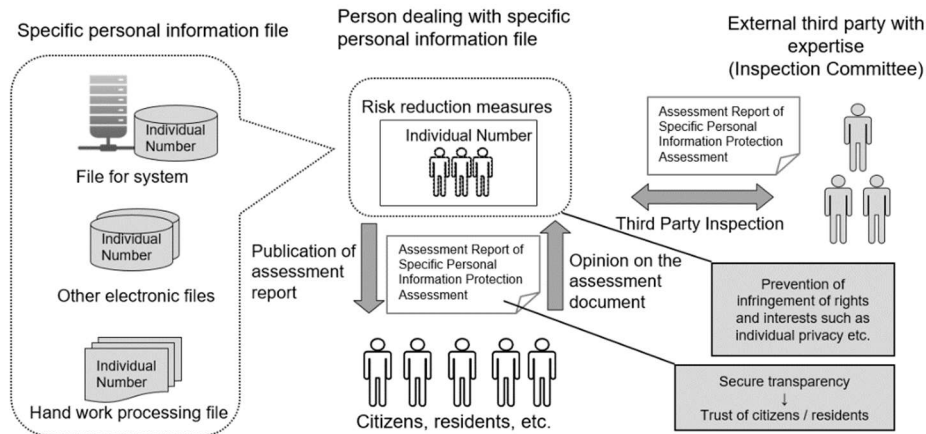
Specific personal information file

Individual Number

File for system

Individual Number

Other electronic files

Individual Number

Hand work processing file

Person dealing with specific personal information file

Risk reduction measures

Individual Number

Publication of assessment report

Assessment Report of Specific Personal Information Protection Assessment

Opinion on the assessment document

Citizens, residents, etc.

External third party with expertise (Inspection Committee)

Assessment Report of Specific Personal Information Protection Assessment

Third Party Inspection

Prevention of infringement of rights and interests such as individual privacy etc.

Secure transparency
↓
Trust of citizens / residents